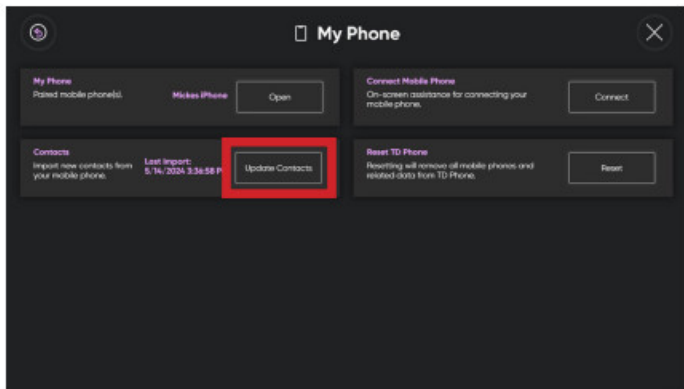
My Phone

My Phone
Paired mobile phone(s).
Mickes iPhone
Open

Connect Mobile Phone
On-screen assistance for connecting your mobile phone.
Connect

Contacts
Import new contacts from your mobile phone.
Last import: 5/14/2024 3:36:58 P
Update Contacts

Reset TD Phone
Resetting will remove all mobile phones and related data from TD Phone.
Reset